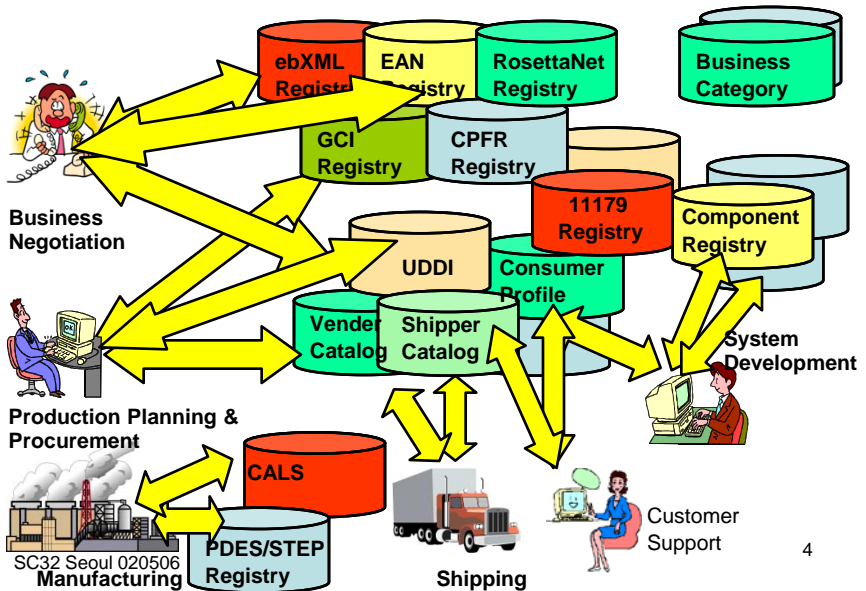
ebXML Registry

EAN Registry

RosettaNet Registry

Business Category

GCI Registry

CPFR Registry

11179 Registry

Component Registry

Business Negotiation

UDDI

Consumer Profile

Vender Catalog

Shipper Catalog

System Development

Production Planning & Procurement

CALS

PDES/STEP Registry

Customer Support

SC32 Seoul 020506

Manufacturing

Shipping

4